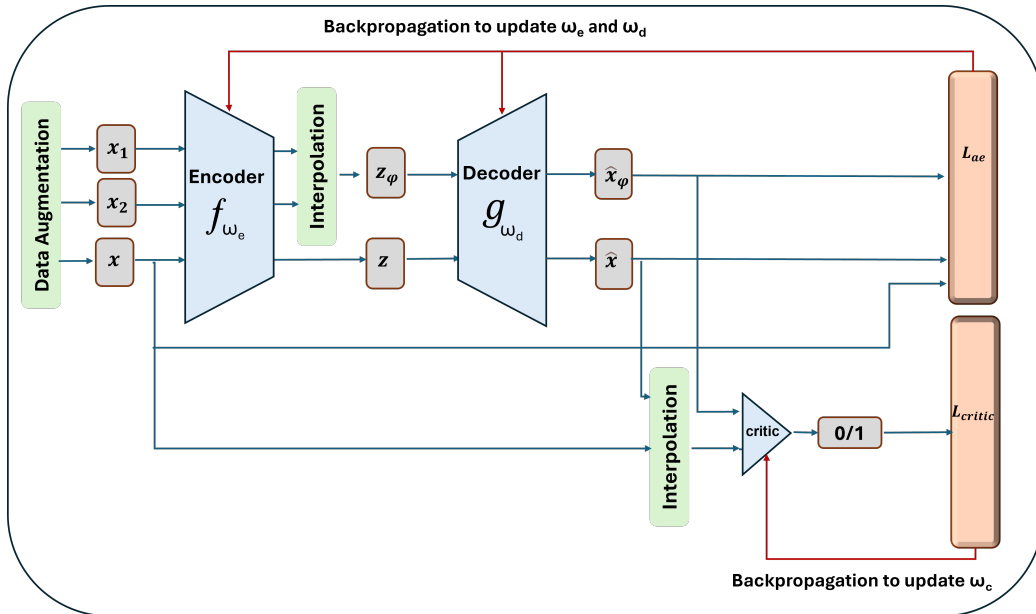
Backpropagation to update $\omega_e$ and $\omega_d$

Data Augmentation

$x_1$

$x_2$

$x$

Encoder

$f_{\omega_e}$

Interpolation

$z_\varphi$

$z$

Decoder

$g_{\omega_d}$

$\hat{x}_\varphi$

$\hat{x}$

$L_{ae}$

Interpolation

critic

0/1

$L_{critic}$

Backpropagation to update $\omega_c$